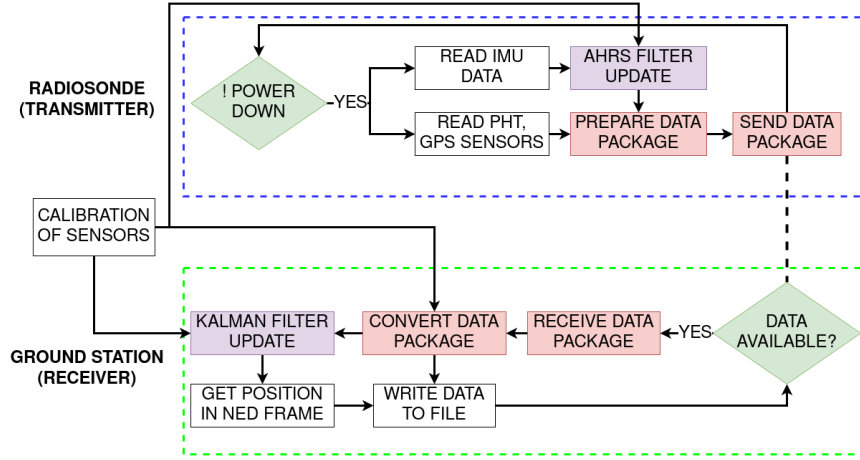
RADIOSONDE (TRANSMITTER)

! POWER DOWN

YES

READ IMU DATA

AHRS FILTER UPDATE

READ PHT, GPS SENSORS

PREPARE DATA PACKAGE

SEND DATA PACKAGE

CALIBRATION OF SENSORS

GROUND STATION (RECEIVER)

KALMAN FILTER UPDATE

CONVERT DATA PACKAGE

RECEIVE DATA PACKAGE

YES

DATA AVAILABLE?

GET POSITION IN NED FRAME

WRITE DATA TO FILE